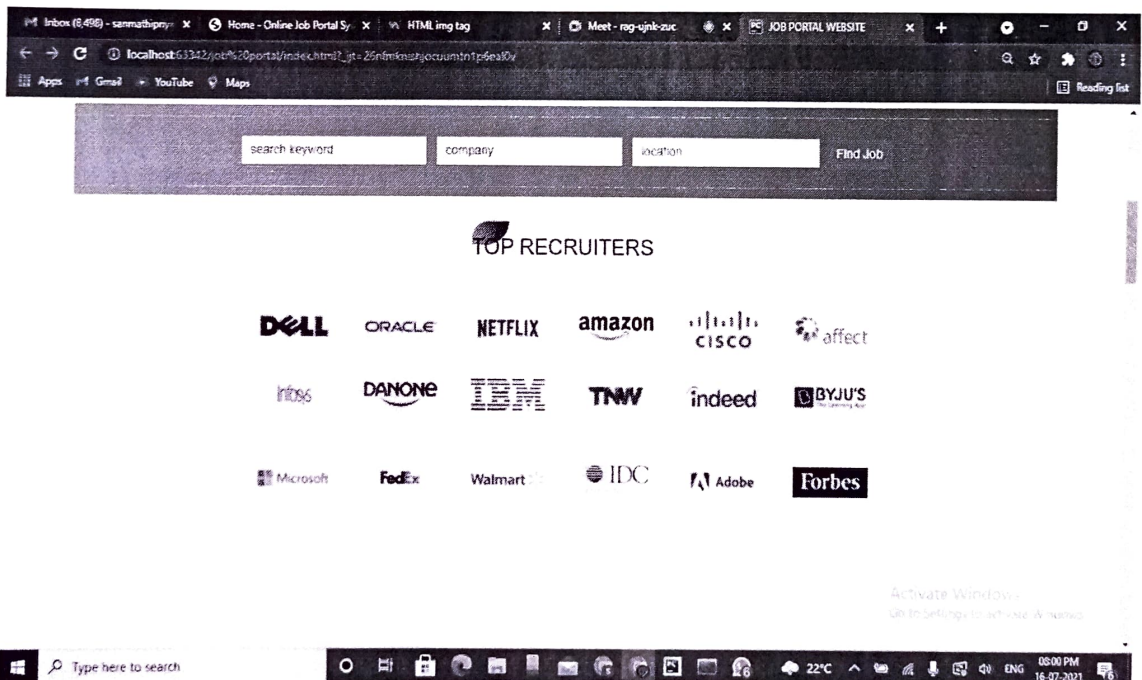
Inbox (8,498) - sanmathipmy × Home - Online Job Portal Sy × HTML img tag × Meet - rag-ujnk-zuc × JOB PORTAL WEBSITE × +

localhost:63342/job%20portal/index.html?_ijt=26nfmkmabjocuumtn1p6eal0v

Apps Gmail YouTube Maps Reading list

search keyword company location Find Job

TOP RECRUITERS

DELL ORACLE NETFLIX amazon CISCO affect

Infosys DANONE IBM TNW indeed BYJU'S

Microsoft FedEx Walmart IDC Adobe Forbes

Activate Windows
Go to Settings to activate Windows.

Type here to search 22°C ENG 05:00 PM 16-07-2021